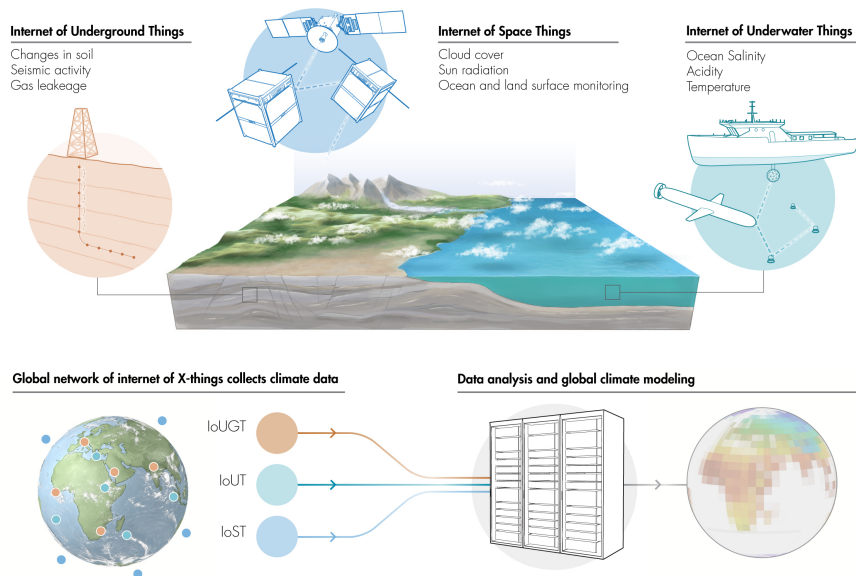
Internet of Underground Things
Changes in soil
Seismic activity
Gas leakeage

Internet of Space Things
Cloud cover
Sun radiation
Ocean and land surface monitoring

Internet of Underwater Things
Ocean Salinity
Acidity
Temperature

Global network of internet of X-things collects climate data

IoUGT
IoUT
IoST

Data analysis and global climate modeling